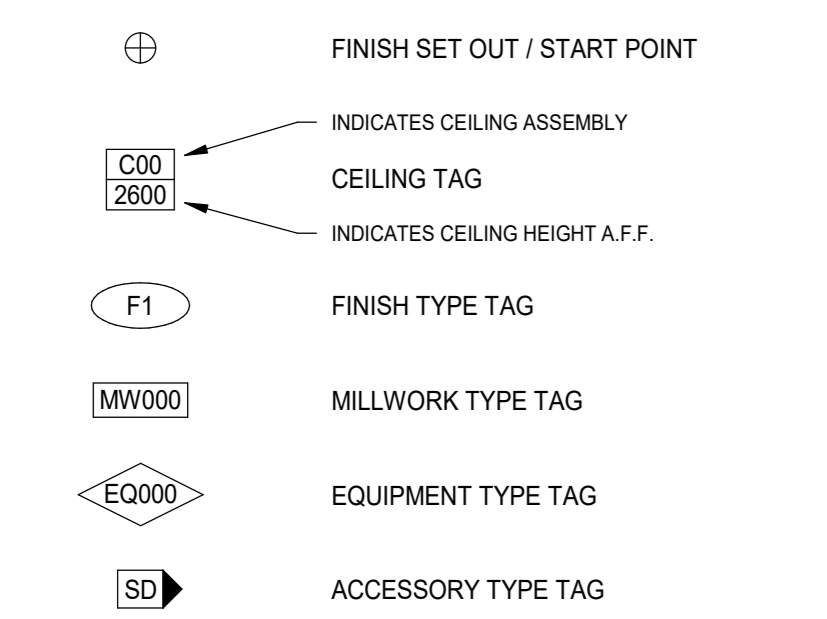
FINISH SET OUT / START POINT

INDICATES CEILING ASSEMBLY

C00
2600

CEILING TAG

INDICATES CEILING HEIGHT A.F.F.

F1

FINISH TYPE TAG

MW000

MILLWORK TYPE TAG

EQ000

EQUIPMENT TYPE TAG

SD

ACCESSORY TYPE TAG